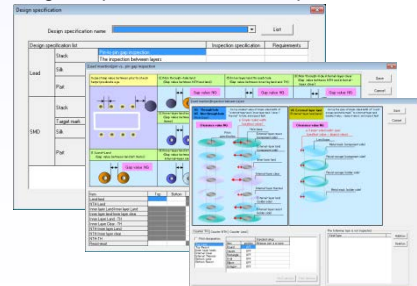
Design specification

Design specification name

List

Design specification list

Inspection specification

Requirements

Pin-to-pin gap inspection

The inspection between layers

Lead

Stack

Silk

Part

SMD

Stack

Target mark

Silk

Part

Gap value

Gap value

Gap value

Clearance value

Clearance value

Clearance value

Save

Cancel

Save

Cancel

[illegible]